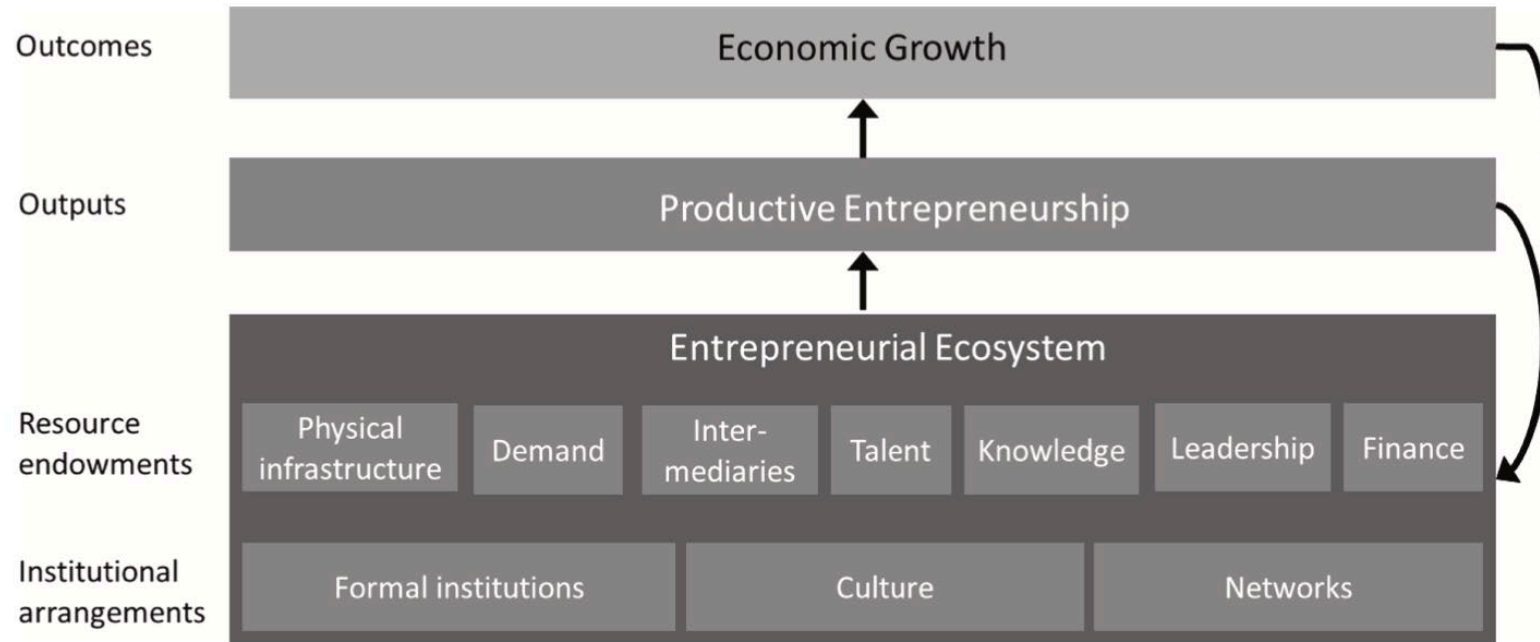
Outcomes

Economic Growth

Outputs

Productive Entrepreneurship

Entrepreneurial Ecosystem

Resource endowments

Physical infrastructure

Demand

Intermediaries

Talent

Knowledge

Leadership

Finance

Institutional arrangements

Formal institutions

Culture

Networks